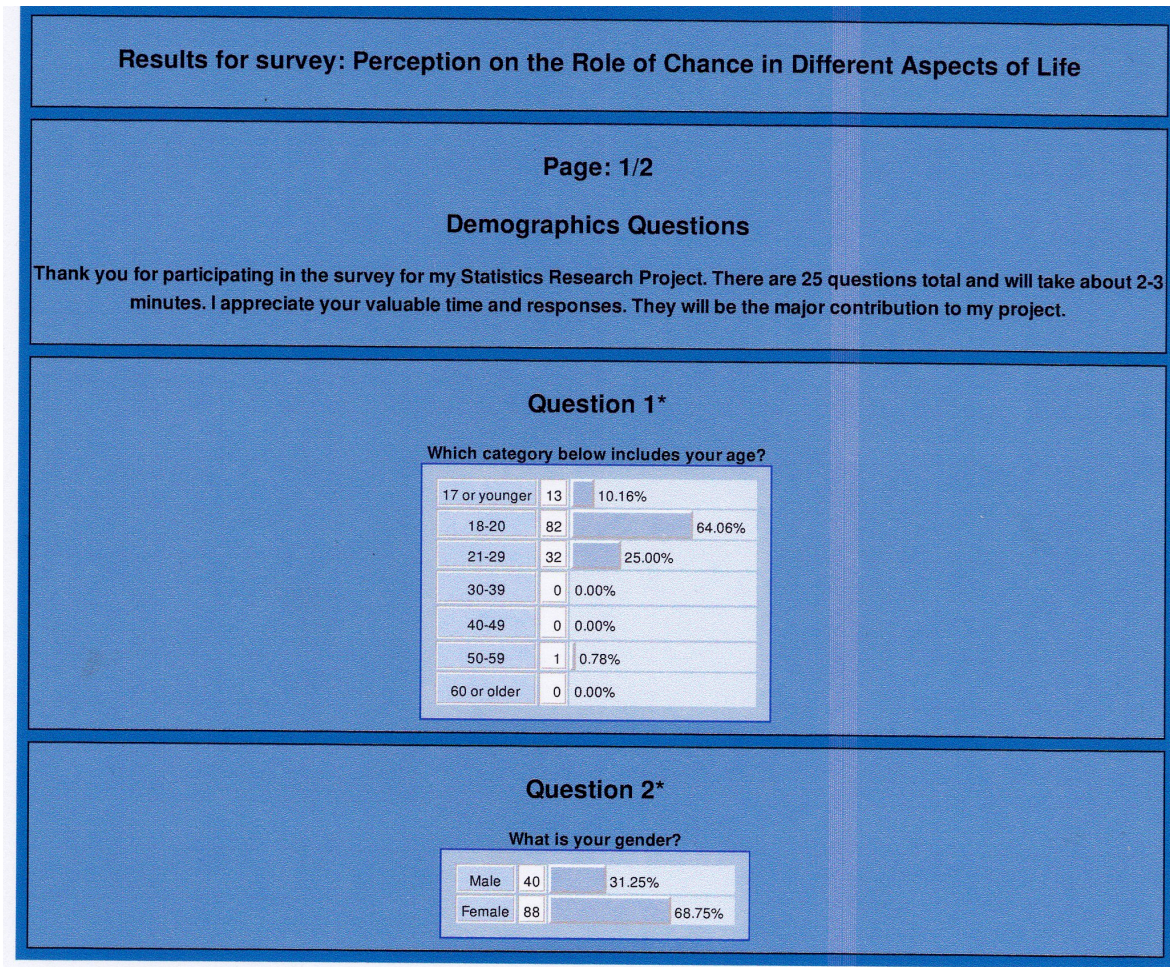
Results for survey: Perception on the Role of Chance in Different Aspects of Life

Page: 1/2

Demographics Questions

Thank you for participating in the survey for my Statistics Research Project. There are 25 questions total and will take about 2-3 minutes. I appreciate your valuable time and responses. They will be the major contribution to my project.

Question 1*

Which category below includes your age?

| | | |
|---|---|---|
| 17 or younger | 13 | 10.16% |
| 18-20 | 82 | 64.06% |
| 21-29 | 32 | 25.00% |
| 30-39 | 0 | 0.00% |
| 40-49 | 0 | 0.00% |
| 50-59 | 1 | 0.78% |
| 60 or older | 0 | 0.00% |

Question 2*

What is your gender?

| | | |
|---|---|---|
| Male | 40 | 31.25% |
| Female | 88 | 68.75% |